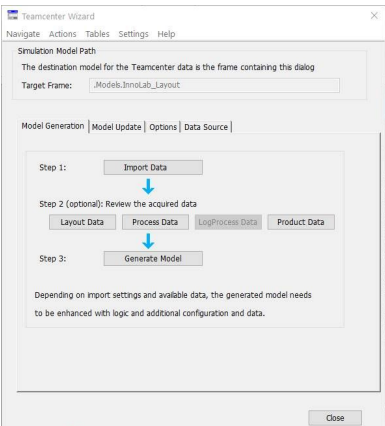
Teamcenter Wizard

Navigate Actions Tables Settings Help

Simulation Model Path

The destination model for the Teamcenter data is the frame containing this dialog

Target Frame: .Models.InnoLab_Layout

Model Generation | Model Update | Options | Data Source

Step 1: Import Data

Step 2 (optional): Review the acquired data

Layout Data Process Data LogProcess Data Product Data

Step 3: Generate Model

Depending on import settings and available data, the generated model needs to be enhanced with logic and additional configuration and data.

Close